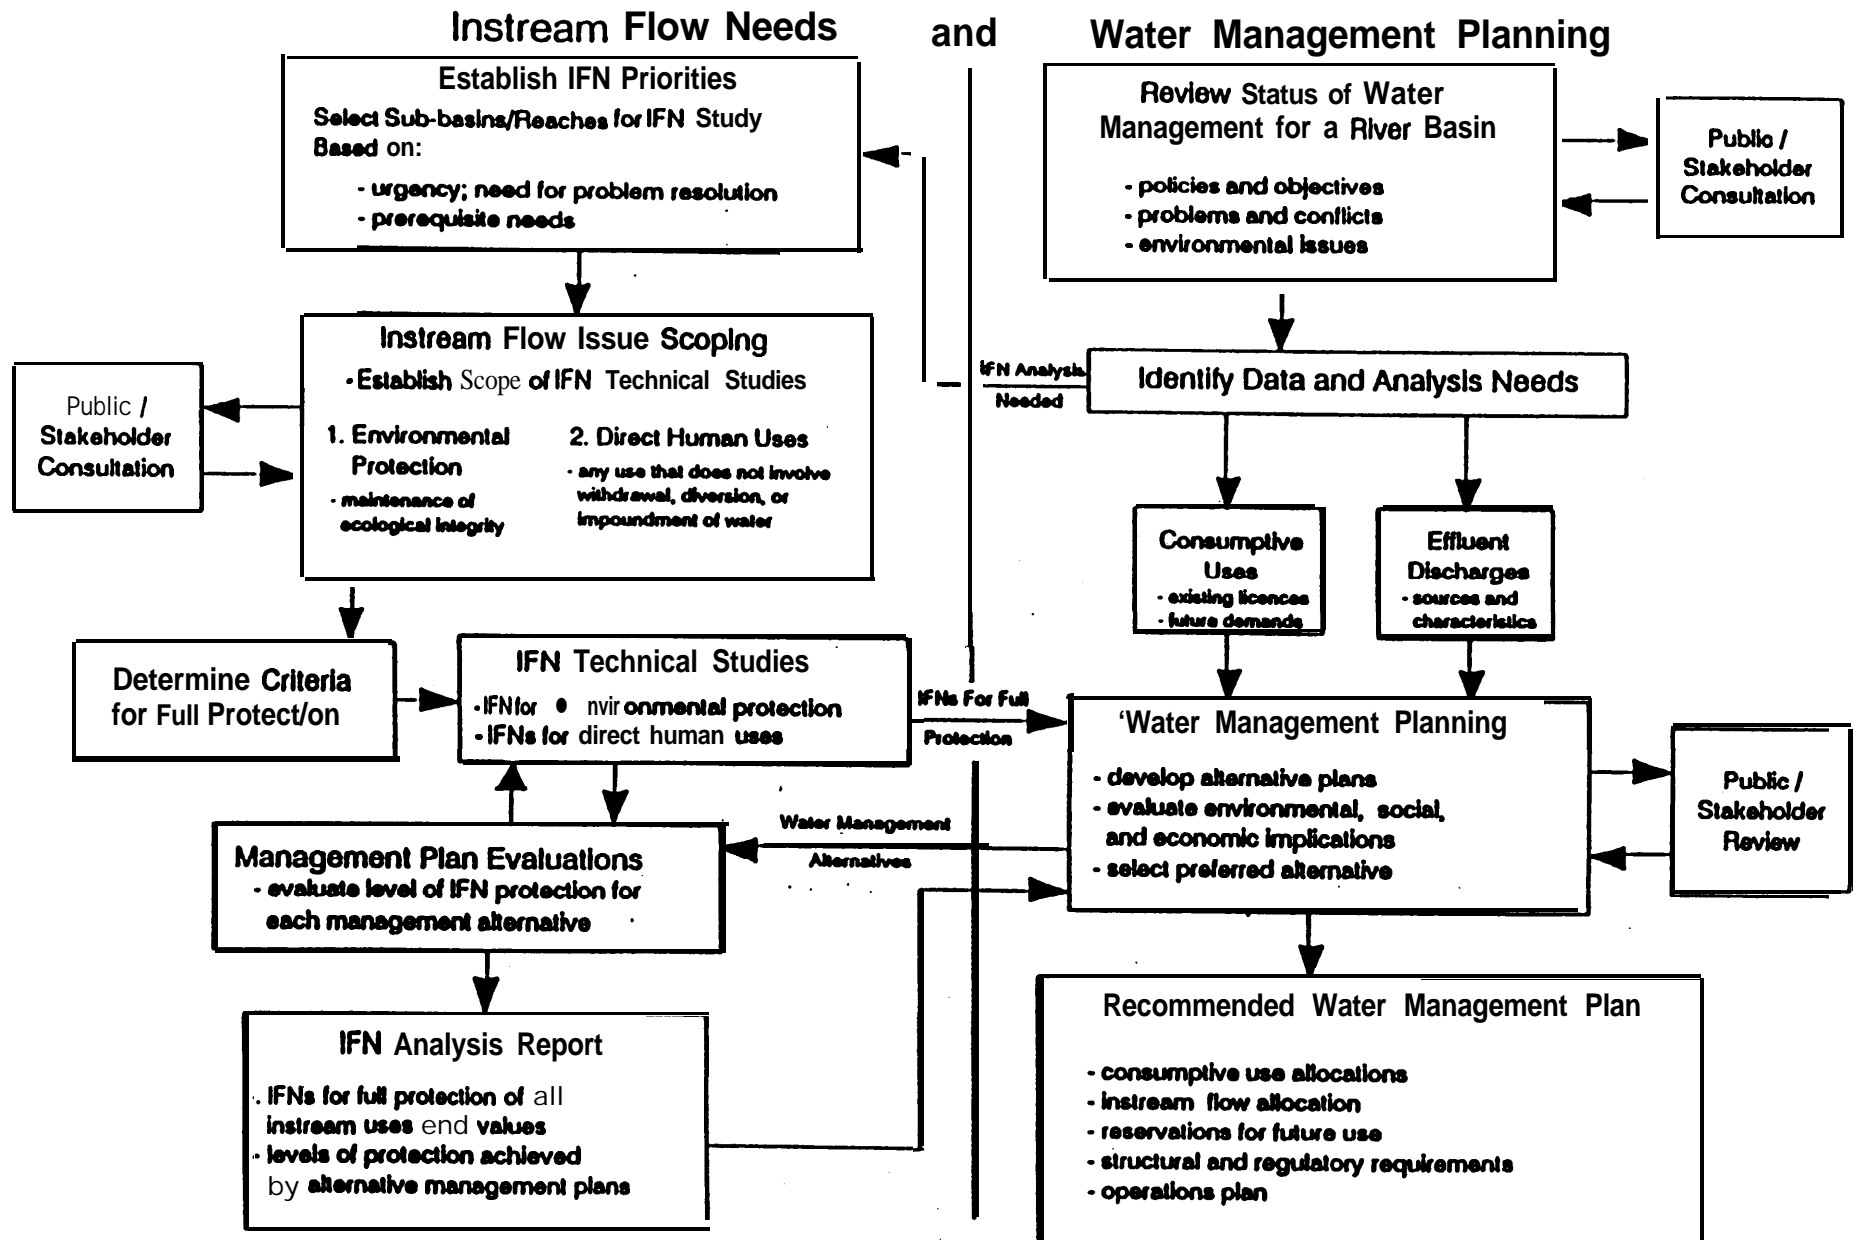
Instream Flow Needs and Water Management Planning

Establish IFN Priorities
Select Sub-basins/Reaches for IFN Study Based on:
- urgency; need for problem resolution
- prerequisite needs

Review Status of Water Management for a River Basin
- policies and objectives
- problems and conflicts
- environmental issues

Public / Stakeholder Consultation

Instream Flow Issue Scoping
• Establish Scope of IFN Technical Studies
1. Environmental Protection
- maintenance of ecological integrity
2. Direct Human Uses
- any use that does not involve withdrawal, diversion, or impoundment of water

Public / Stakeholder Consultation

IFN Analysis Needed

Identify Data and Analysis Needs

Consumptive Uses
- existing licences
- future demands

Effluent Discharges
- sources and characteristics

Determine Criteria for Full Protect/on

IFN Technical Studies
• IFN for ● nvir onmental protection
• IFNs for direct human uses

IFNs For Full Protection

'Water Management Planning
- develop alternative plans
- evaluate environmental, social, and economic implications
- select preferred alternative

Public / Stakeholder Review

Water Management Alternatives

Management Plan Evaluations
- evaluate level of IFN protection for each management alternative

IFN Analysis Report
- IFNs for full protection of all instream uses end values
- levels of protection achieved by alternative management plans

Recommended Water Management Plan
- consumptive use allocations
- instream flow allocation
- reservations for future use
- structural and regulatory requirements
- operations plan